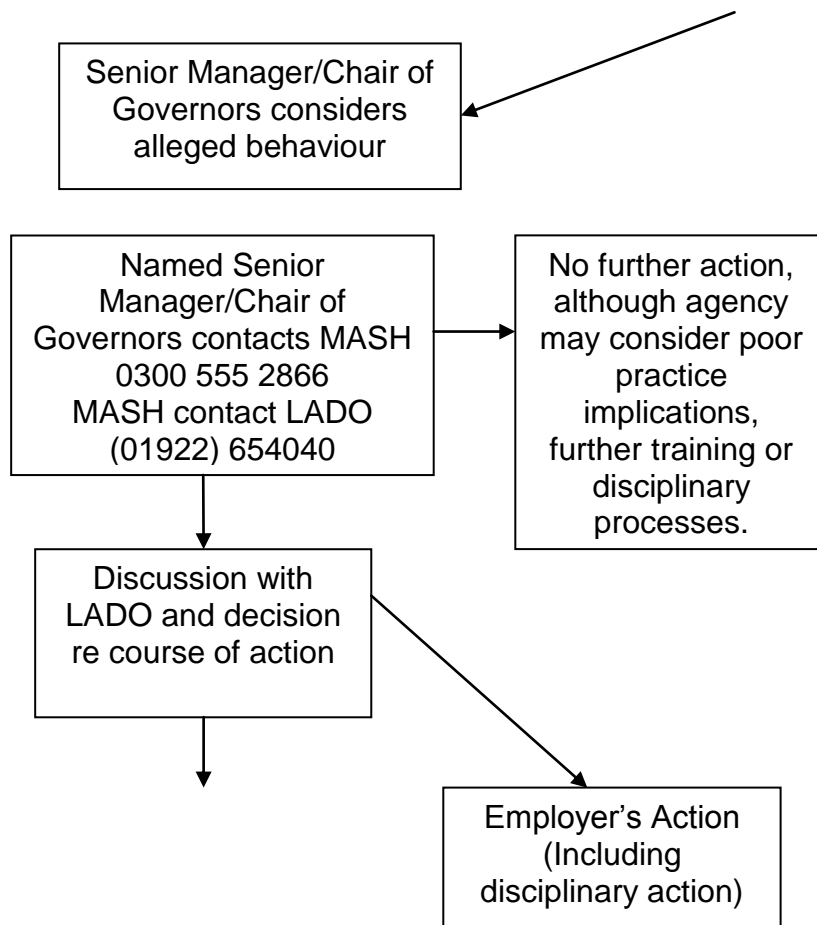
Senior Manager/Chair of Governors considers alleged behaviour

Named Senior Manager/Chair of Governors contacts MASH 0300 555 2866 MASH contact LADO (01922) 654040

No further action, although agency may consider poor practice implications, further training or disciplinary processes.

Discussion with LADO and decision re course of action

Employer's Action (Including disciplinary action)